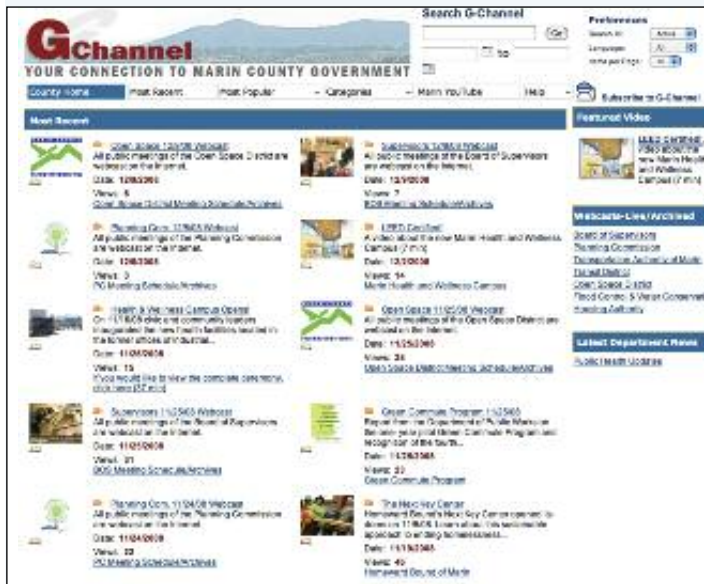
GChannel

YOUR CONNECTION TO MARIN COUNTY GOVERNMENT

Search G-Channel

Go

to

Preferences

Search In: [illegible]

Language: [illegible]

Items per Page: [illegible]

County Home | Most Recent | Most Popular | Categories | Marin YouTube | Help | Subscribe to G-Channel

Most Recent

Open Space 12/9/08 Webcast
All public meetings of the Open Space District are webcast on the internet.
Date: 12/09/2008
Views: 5
Open Space District Meeting Schedule/Archives

Supervisors 12/9/08 Webcast
All public meetings of the Board of Supervisors are webcast on the internet.
Date: 12/9/2008
Views: 7
BOS Meeting Schedule/Archives

Planning Com. 12/8/08 Webcast
All public meetings of the Planning Commission are webcast on the internet.
Date: 12/8/2008
Views: 3
PC Meeting Schedule/Archives

LEED Certified
A video about the new Marin Health and Wellness Campus (7 min)
Date: 12/3/2008
Views: 14
Marin Health and Wellness Campus

Health & Wellness Campus Opens!
On 11/18/08 state and community leaders inaugurated the new health facilities located in the former offices and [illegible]
Date: 11/26/2008
Views: 15
If you would like to view the complete ceremony, click here (37 min)

Open Space 11/25/08 Webcast
All public meetings of the Open Space District are webcast on the internet.
Date: 11/25/2008
Views: 26
Open Space District Meeting Schedule/Archives

Supervisors 11/25/08 Webcast
All public meetings of the Board of Supervisors are webcast on the internet.
Date: 11/25/2008
Views: 31
BOS Meeting Schedule/Archives

Green Commute Program 11/25/08
Report from the Department of Public Works on the new pilot Green Commute Program and recognition of the fourth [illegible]
Date: 11/25/2008
Views: 22
Green Commute Program

Planning Com. 11/24/08 Webcast
All public meetings of the Planning Commission are webcast on the internet.
Date: 11/24/2008
Views: 23
PC Meeting Schedule/Archives

The Next Key Center
Homeward Bound's Next Key Center opened its doors on 11/18/08. Learn about this sustainable approach to ending homelessness...
Date: 11/19/2008
Views: 40
Homeward Bound of Marin

Featured Video

LEED Certified
Video about the new Marin Health and Wellness Campus (7 min)

Webcasts-Live/Archived

Board of Supervisors
Planning Commission
Transportation Authority of Marin
Transit District
Open Space District
Flood Control & Water Conservation
Housing Authority

Latest Department News

Public Health Updates